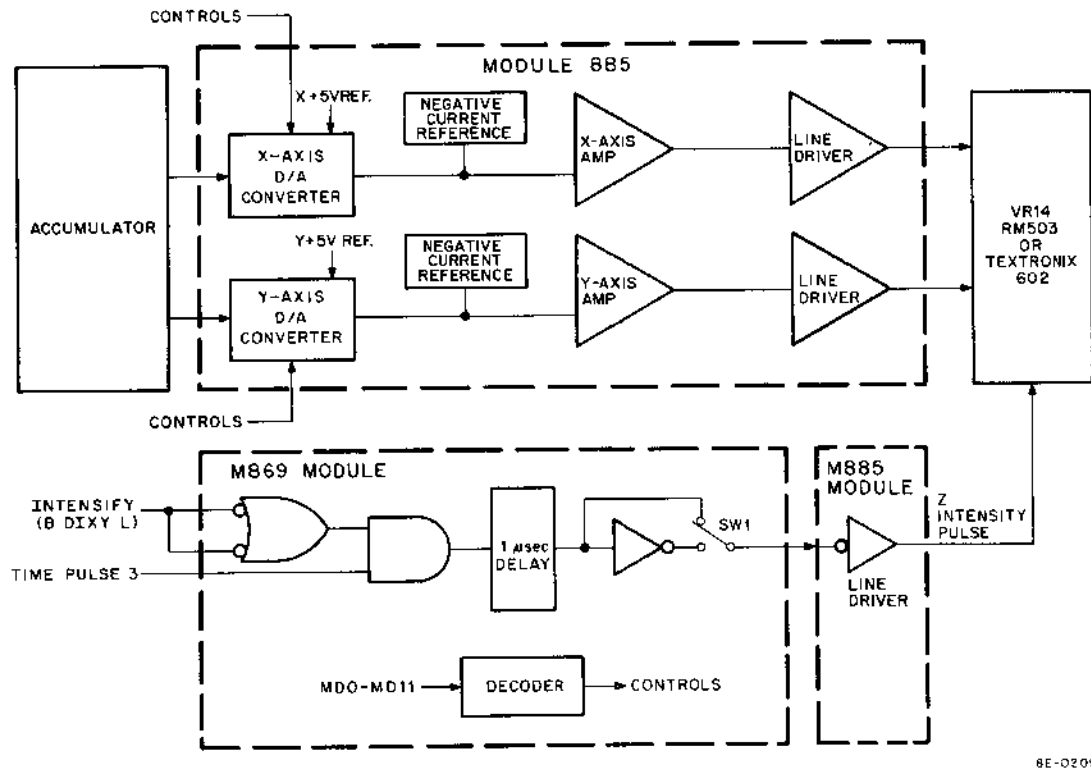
CONTROLS

MODULE 885

X+5VREF.

NEGATIVE CURRENT REFERENCE

X-AXIS D/A CONVERTER

X-AXIS AMP

LINE DRIVER

ACCUMULATOR

Y+5V REF.

NEGATIVE CURRENT REFERENCE

Y-AXIS D/A CONVERTER

Y-AXIS AMP

LINE DRIVER

VR14 RM503 OR TEXTRONIX 602

CONTROLS

M869 MODULE

M885 MODULE

INTENSIFY (B DIXY L)

TIME PULSE 3

1 μsec DELAY

SW1

Z INTENSITY PULSE

LINE DRIVER

MD0-MD11

DECODER

CONTROLS

8E-020